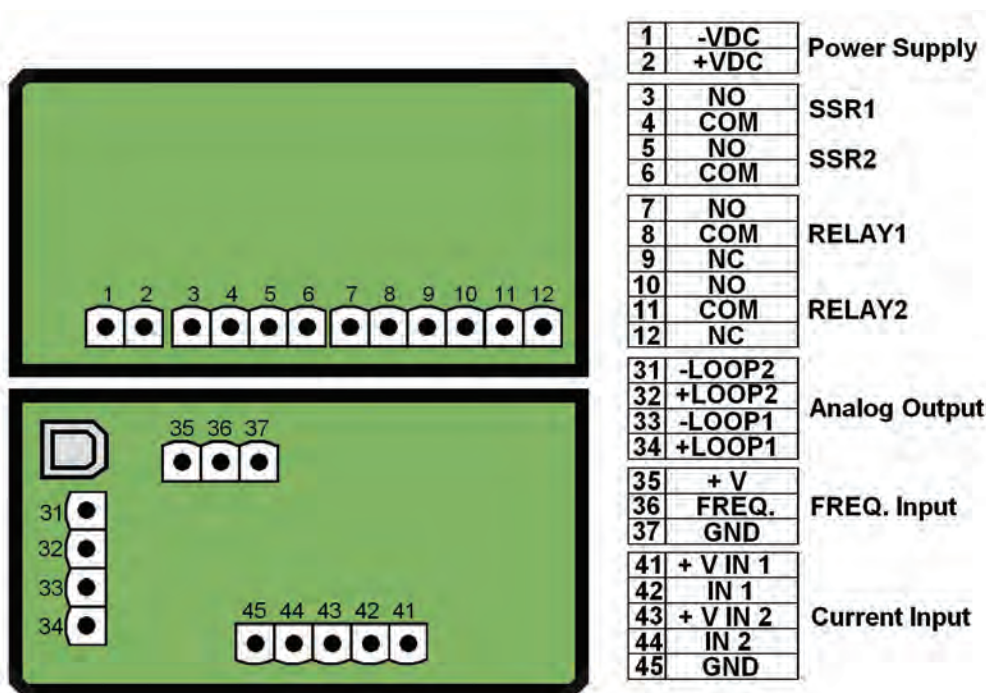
1 2 3 4 5 6 7 8 9 10 11 12

35 36 37

31
32
33
34

45 44 43 42 41

| | | |
|---|---|---|
| 1 | -VDC | Power Supply |
| 2 | +VDC | |
| 3 | NO | SSR1 |
| 4 | COM | |
| 5 | NO | SSR2 |
| 6 | COM | |
| 7 | NO | RELAY1 |
| 8 | COM | |
| 9 | NC | |
| 10 | NO | RELAY2 |
| 11 | COM | |
| 12 | NC | |
| 31 | -LOOP2 | Analog Output |
| 32 | +LOOP2 | |
| 33 | -LOOP1 | |
| 34 | +LOOP1 | |
| 35 | + V | FREQ. Input |
| 36 | FREQ. | |
| 37 | GND | |
| 41 | + V IN 1 | Current Input |
| 42 | IN 1 | |
| 43 | + V IN 2 | |
| 44 | IN 2 | |
| 45 | GND | |